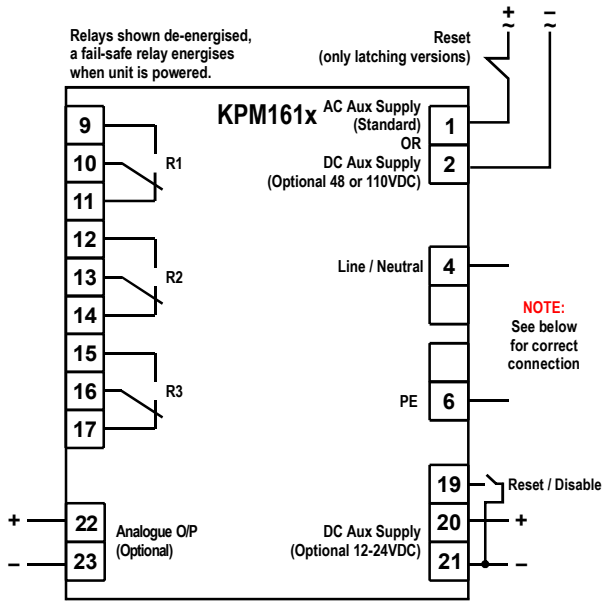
Relays shown de-energised, a fail-safe relay energises when unit is powered.

Reset (only latching versions)

+
~

–
~

KPM161x

AC Aux Supply (Standard)
OR
DC Aux Supply (Optional 48 or 110VDC)

9
10
11
R1
12
13
14
R2
15
16
17
R3

1
2

Line / Neutral
4

NOTE:
See below for correct connection

PE
6

19
Reset / Disable
20
+
21
–

DC Aux Supply (Optional 12-24VDC)

+
22
–
23
Analogue O/P (Optional)